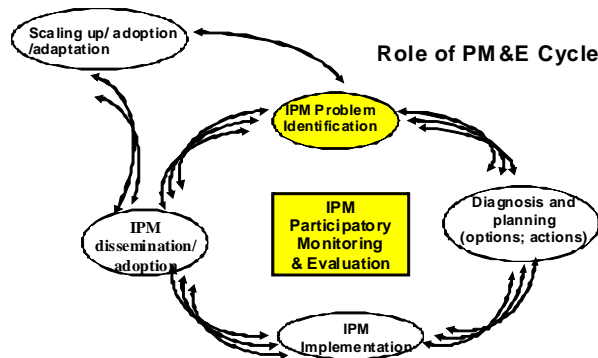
Scaling up/ adoption /adaptation

Role of PM&E Cycle

IPM Problem Identification

Diagnosis and planning (options; actions)

IPM Participatory Monitoring & Evaluation

IPM dissemination/ adoption

IPM Implementation